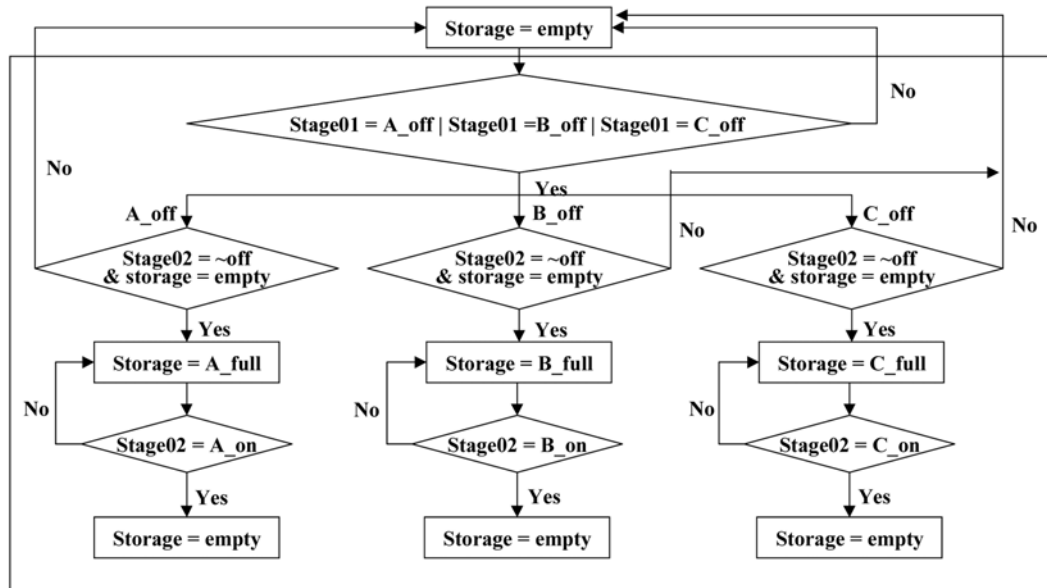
Storage = empty

No

Stage01 = A_off | Stage01 =B_off | Stage01 = C_off

No

Yes

A_off

B_off

No

C_off

No

Stage02 = ~off & storage = empty

Stage02 = ~off & storage = empty

Stage02 = ~off & storage = empty

Yes

Yes

Yes

Storage = A_full

Storage = B_full

Storage = C_full

No

No

No

Stage02 = A_on

Stage02 = B_on

Stage02 = C_on

Yes

Yes

Yes

Storage = empty

Storage = empty

Storage = empty